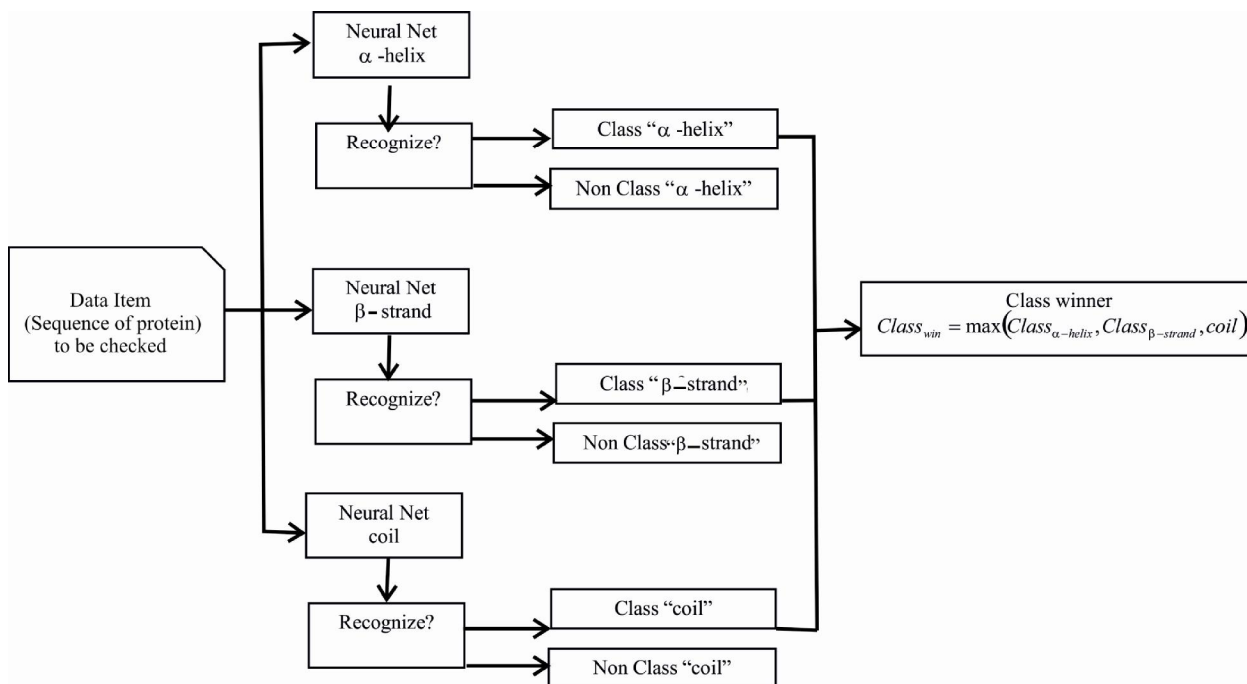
Data Item (Sequence of protein) to be checked

Neural Net $\alpha$ -helix

Recognize?

Class "$\alpha$ -helix"

Non Class "$\alpha$ -helix"

Neural Net $\beta$ - strand

Recognize?

Class "$\beta$-strand"

Non Class "$\beta$-strand"

Neural Net coil

Recognize?

Class "coil"

Non Class "coil"

Class winner
$Class_{win} = \max(Class_{\alpha-helix}, Class_{\beta-strand}, coil)$